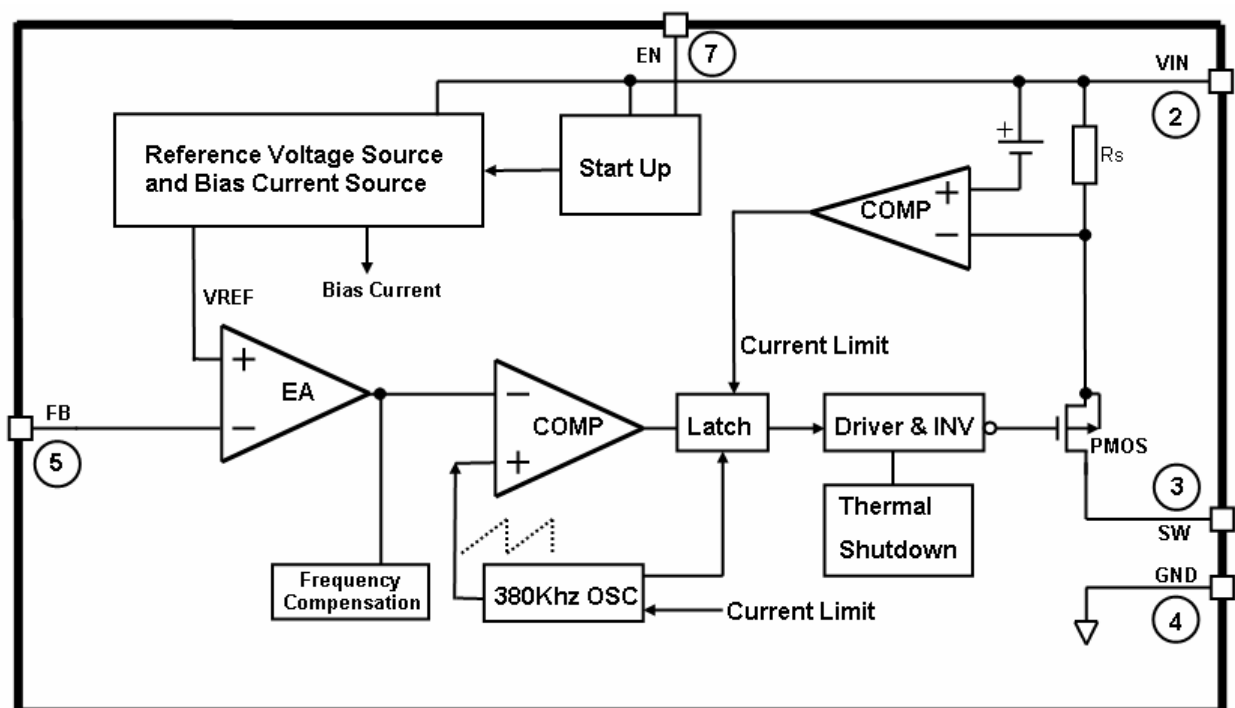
EN
7
VIN
2
Reference Voltage Source and Bias Current Source
Start Up
+
Rs
COMP
+
−
Bias Current
VREF
Current Limit
+
EA
−
FB
5
−
COMP
+
Latch
Driver & INV
PMOS
3
SW
Thermal Shutdown
Frequency Compensation
380Khz OSC
Current Limit
GND
4